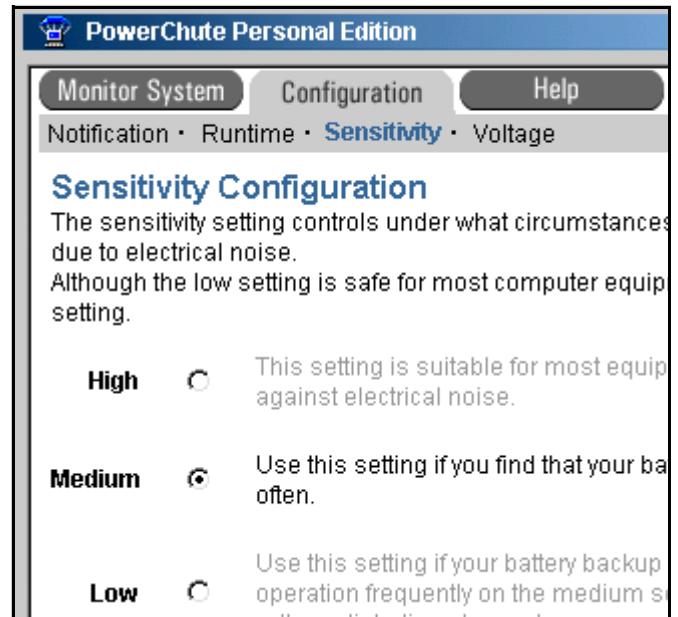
PowerChute Personal Edition

Monitor System
Configuration
Help

Notification · Runtime · Sensitivity · Voltage

Sensitivity Configuration

The sensitivity setting controls under what circumstances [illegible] due to electrical noise.

Although the low setting is safe for most computer equip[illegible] setting.

High
This setting is suitable for most equip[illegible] against electrical noise.

Medium
Use this setting if you find that your ba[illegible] often.

Low
Use this setting if your battery backup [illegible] operation frequently on the medium s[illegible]
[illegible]